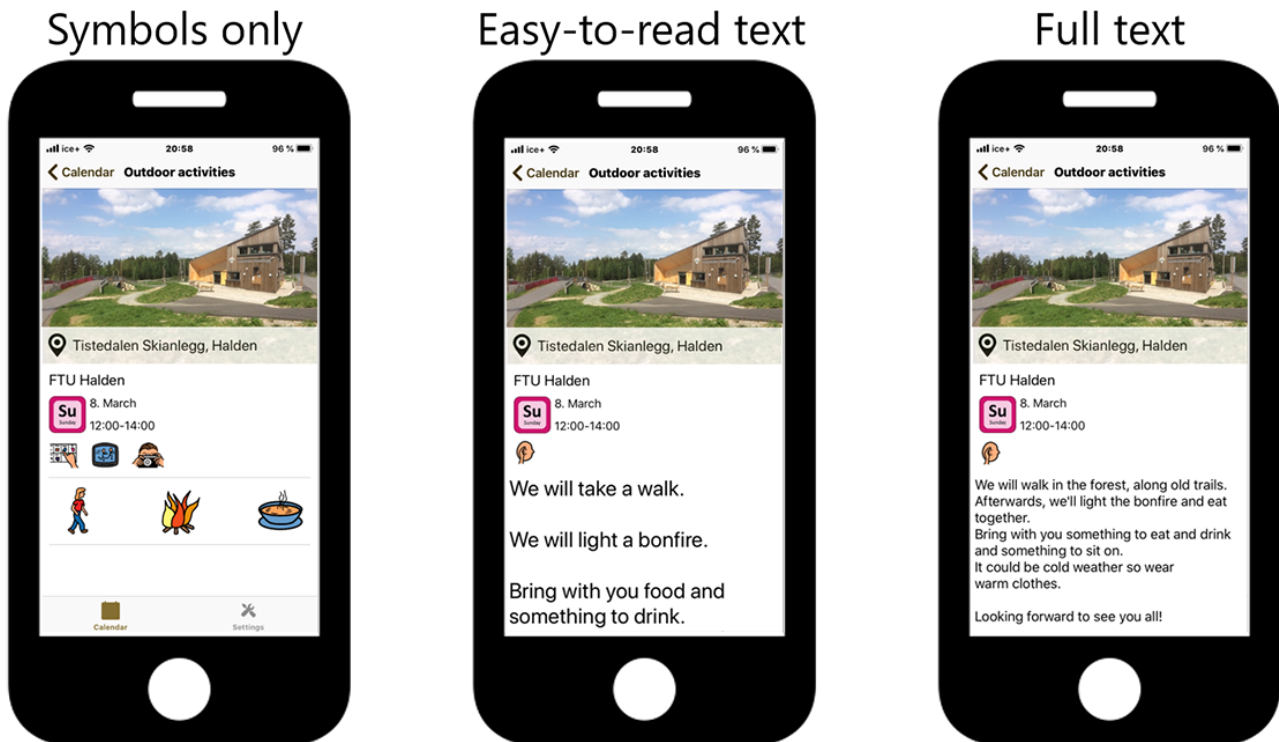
Symbols only

ice+ 20:58 96 %

Calendar Outdoor activities

Tistedalen Skianlegg, Halden

FTU Halden

Su Sunday 8. March
12:00-14:00

Calendar Settings

Easy-to-read text

ice+ 20:58 96 %

Calendar Outdoor activities

Tistedalen Skianlegg, Halden

FTU Halden

Su Sunday 8. March
12:00-14:00

We will take a walk.

We will light a bonfire.

Bring with you food and something to drink.

Full text

ice+ 20:58 96 %

Calendar Outdoor activities

Tistedalen Skianlegg, Halden

FTU Halden

Su Sunday 8. March
12:00-14:00

We will walk in the forest, along old trails. Afterwards, we'll light the bonfire and eat together.
Bring with you something to eat and drink and something to sit on.
It could be cold weather so wear warm clothes.

Looking forward to see you all!